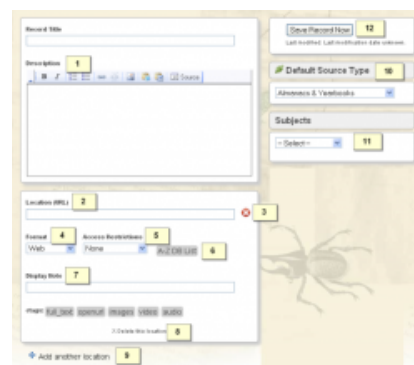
Record Title

Description 1

B I Source

Location (URL) 2

3

Format 4 Access Restrictions 5

Web None A-Z DB List 6

Display Note 7

Flags full_text openurl images video audio

X Delete this location 8

Add another location 9

Save Record Now 12

Last modified: Last modification date unknown.

Default Source Type 10

Almanacs & Yearbooks

Subjects

--Select-- 11